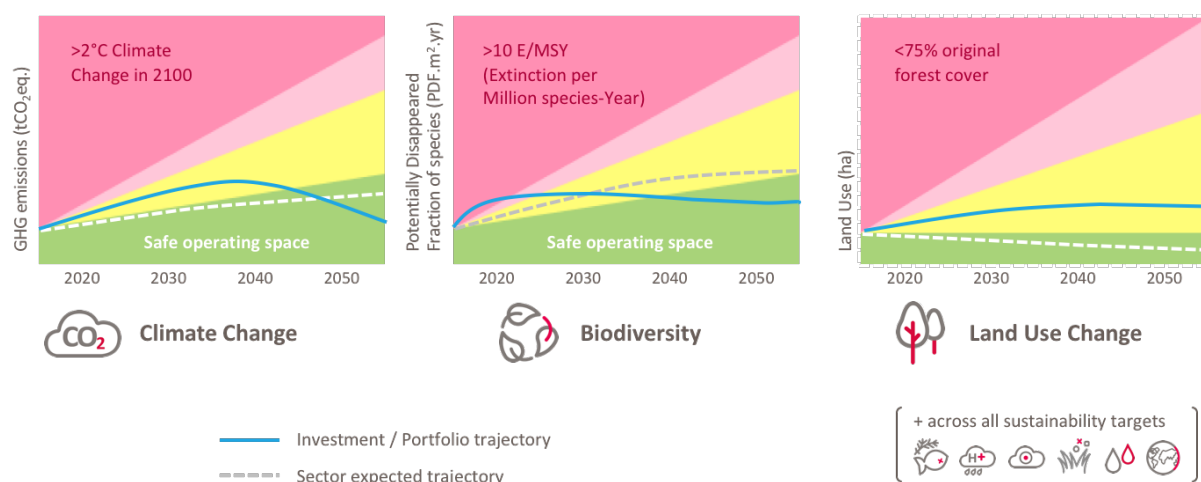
GHG emissions ($tCO_2eq.$)

>2°C Climate Change in 2100

Safe operating space

2020 2030 2040 2050

$CO_2$ Climate Change

Potentially Disappeared Fraction of species ($PDF.m^2.yr$)

>10 E/MSY (Extinction per Million species-Year)

Safe operating space

2020 2030 2040 2050

Biodiversity

Land Use (ha)

<75% original forest cover

2020 2030 2040 2050

Land Use Change

Investment / Portfolio trajectory

Sector expected trajectory

+ across all sustainability targets

H+